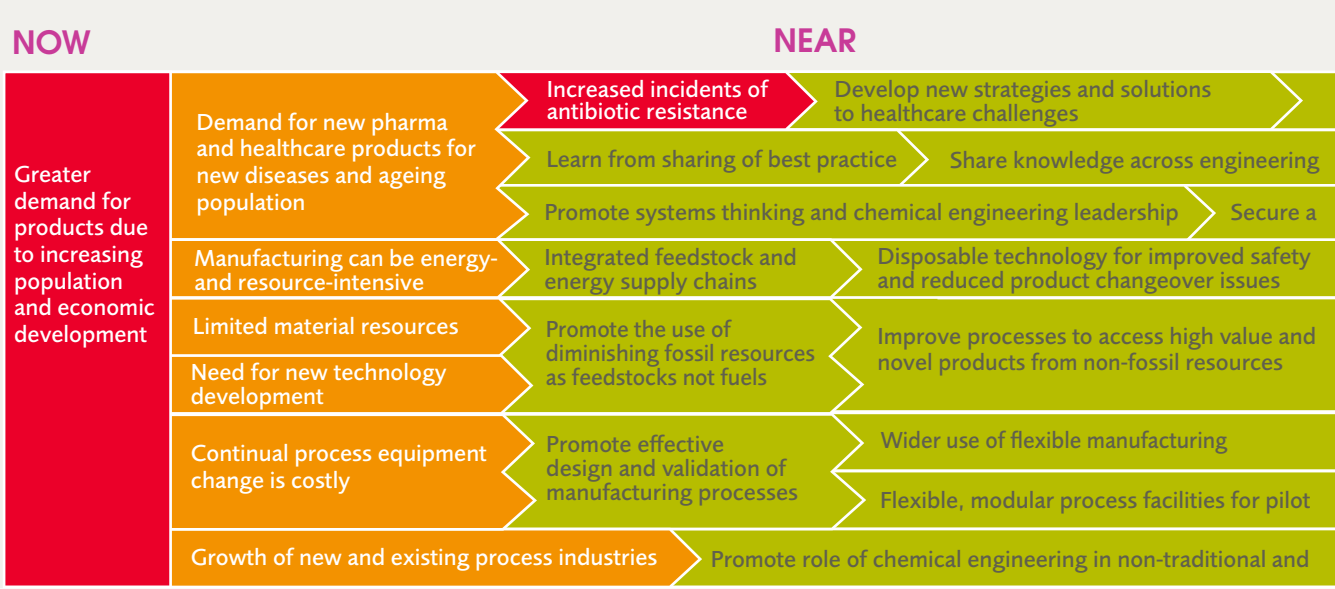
NOW

NEAR

Greater demand for products due to increasing population and economic development

Demand for new pharma and healthcare products for new diseases and ageing population

Increased incidents of antibiotic resistance

Develop new strategies and solutions to healthcare challenges

Learn from sharing of best practice

Share knowledge across engineering

Promote systems thinking and chemical engineering leadership

Secure a

Manufacturing can be energy- and resource-intensive

Integrated feedstock and energy supply chains

Disposable technology for improved safety and reduced product changeover issues

Limited material resources

Need for new technology development

Promote the use of diminishing fossil resources as feedstocks not fuels

Improve processes to access high value and novel products from non-fossil resources

Continual process equipment change is costly

Promote effective design and validation of manufacturing processes

Wider use of flexible manufacturing

Flexible, modular process facilities for pilot

Growth of new and existing process industries

Promote role of chemical engineering in non-traditional and